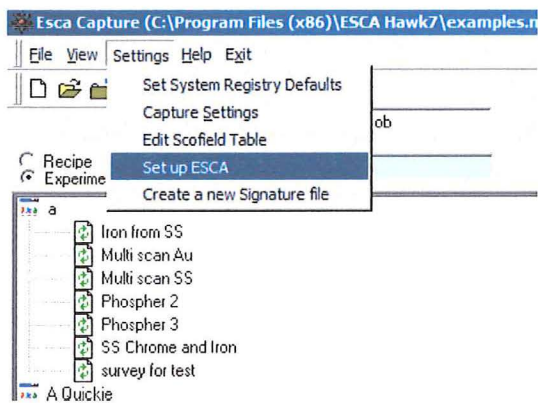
Esca Capture (C:\Program Files (x86)\ESCA Hawk7\examples.m

File View Settings Help Exit

Set System Registry Defaults
Capture Settings
Edit Scofield Table
Set up ESCA
Create a new Signature file

ob

Recipe
Experime

a
Iron from SS
Multi scan Au
Multi scan SS
Phospher 2
Phospher 3
SS Chrome and Iron
survey for test
A Quickie